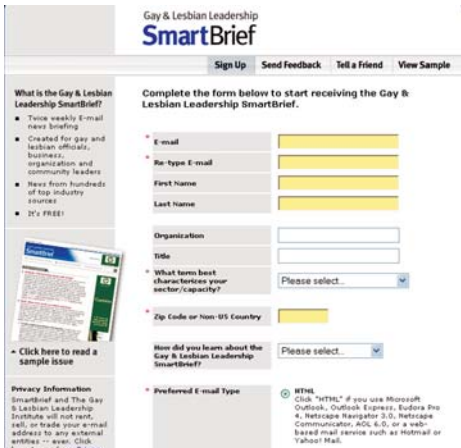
Gay & Lesbian Leadership
SmartBrief

Sign Up | Send Feedback | Tell a Friend | View Sample

What is the Gay & Lesbian Leadership SmartBrief?

- Twice weekly E-mail news briefing
- Created for gay and lesbian officials, business, organization and community leaders
- News from hundreds of top industry sources
- It's FREE!

SmartBrief

- Click here to read a sample issue

Privacy Information
SmartBrief and The Gay & Lesbian Leadership Institute will not rent, sell, or trade your e-mail address to any external entities -- ever. Click

Complete the form below to start receiving the Gay & Lesbian Leadership SmartBrief.

* E-mail
* Re-type E-mail
* First Name
* Last Name

Organization
Title
* What term best characterizes your sector/capacity? Please select...

* Zip Code or Non-US Country

How did you learn about the Gay & Lesbian Leadership SmartBrief? Please select...

* Preferred E-mail Type
HTML
Click "HTML" if you use Microsoft Outlook, Outlook Express, Eudora Pro 4, Netscape Navigator 3.0, Netscape Communicator, AOL 6.0, or a web-based mail service such as Hotmail or Yahoo! Mail.